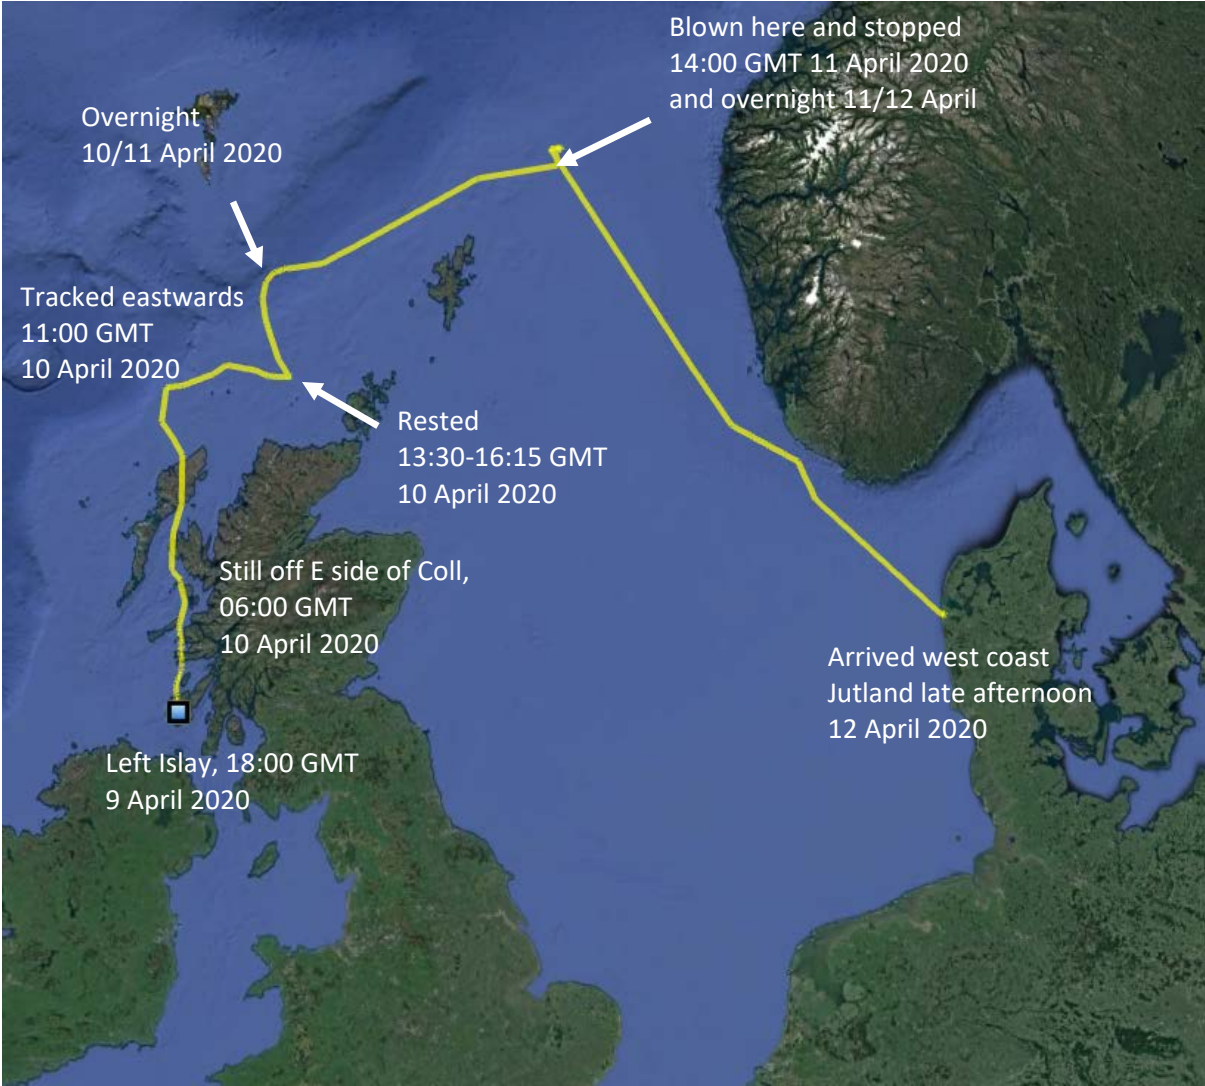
Blown here and stopped
14:00 GMT 11 April 2020
and overnight 11/12 April

Overnight
10/11 April 2020

Tracked eastwards
11:00 GMT
10 April 2020

Rested
13:30-16:15 GMT
10 April 2020

Still off E side of Coll,
06:00 GMT
10 April 2020

Arrived west coast
Jutland late afternoon
12 April 2020

Left Islay, 18:00 GMT
9 April 2020